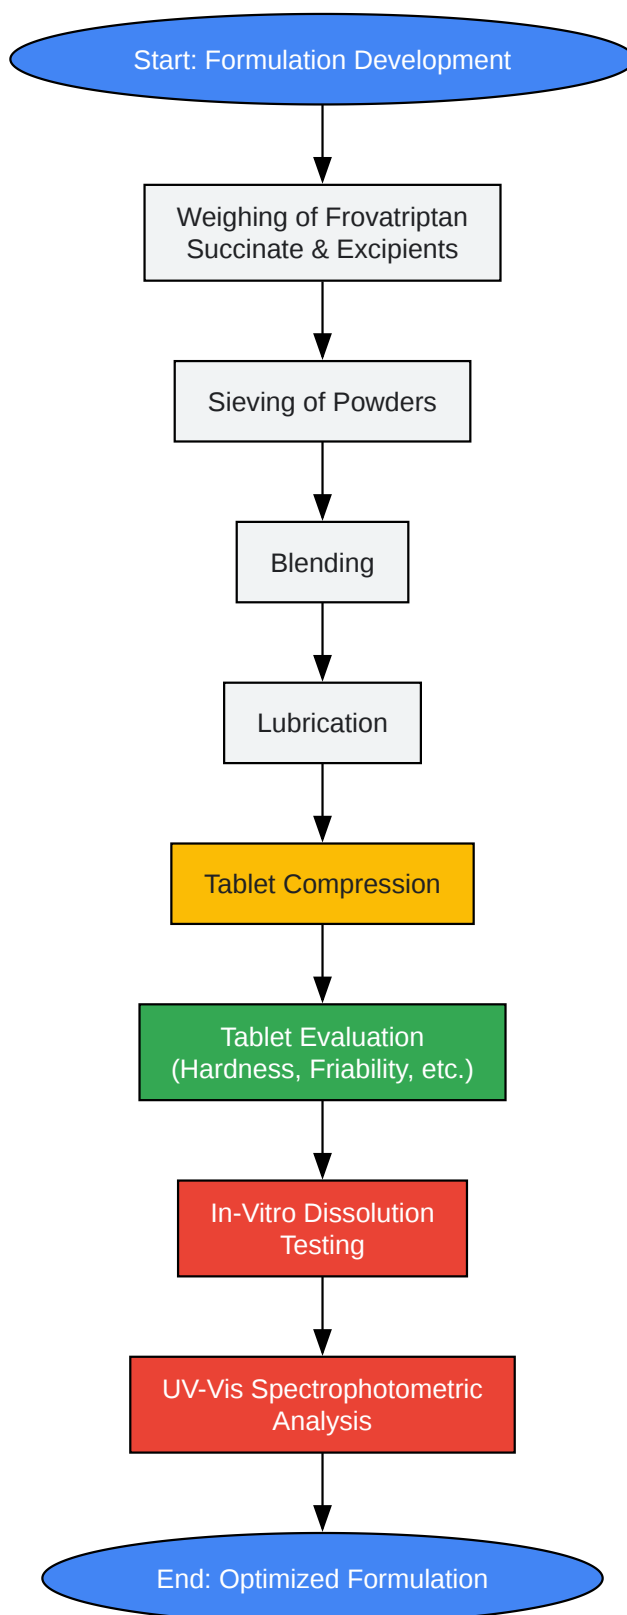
Start: Formulation Development

Weighing of Frovatriptan Succinate & Excipients

Sieving of Powders

Blending

Lubrication

Tablet Compression

Tablet Evaluation (Hardness, Friability, etc.)

In-Vitro Dissolution Testing

UV-Vis Spectrophotometric Analysis

End: Optimized Formulation